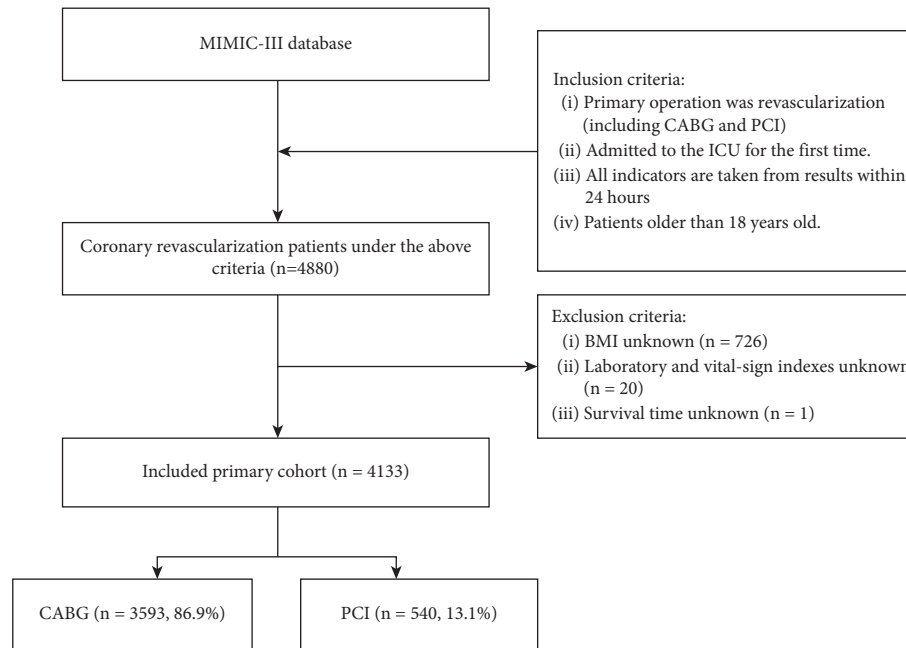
MIMIC-III database

Inclusion criteria:
(i) Primary operation was revascularization (including CABG and PCI)
(ii) Admitted to the ICU for the first time.
(iii) All indicators are taken from results within 24 hours
(iv) Patients older than 18 years old.

Coronary revascularization patients under the above criteria (n=4880)

Exclusion criteria:
(i) BMI unknown (n = 726)
(ii) Laboratory and vital-sign indexes unknown (n = 20)
(iii) Survival time unknown (n = 1)

Included primary cohort (n = 4133)

CABG (n = 3593, 86.9%)

PCI (n = 540, 13.1%)